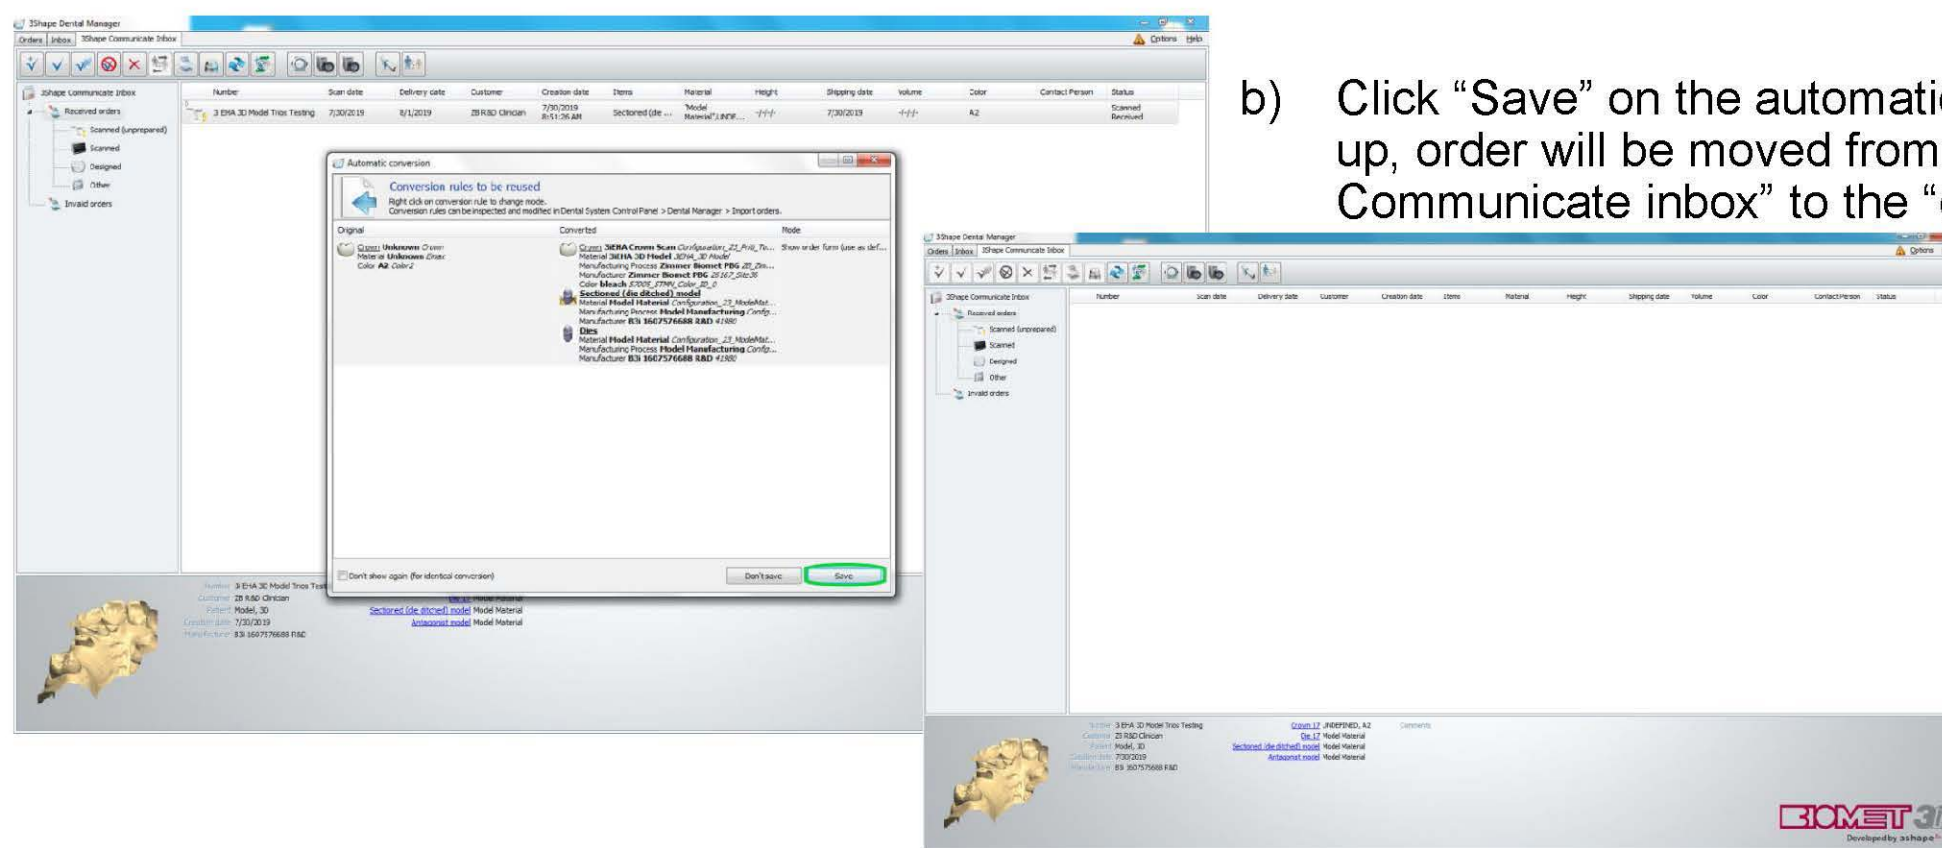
3Shape Dental Manager

Orders | Inbox | 3Shape Communicate Inbox

Options Help

3Shape Communicate Inbox
Received orders
Scanned (unprepared)
Scanned
Designed
Other
Invalid orders

| Number | Scan date | Delivery date | Customer | Creation date | Items | Material | Height | Shipping date | Volume | Color | Contact Person | Status |
|---|---|---|---|---|---|---|---|---|---|---|---|---|
| 3 EHA 3D Model Trios Testing | 7/30/2019 | 8/1/2019 | ZB R&D Clinician | 7/30/2019 8:51:26 AM | Sectioned (de ... | "Model Material",UNDE... | -/-/- | 7/30/2019 | -/-/- | A2 | | Scanned Received |

Automatic conversion

Conversion rules to be reused
Right click on conversion rule to change mode.
Conversion rules can be inspected and modified in Dental System Control Panel > Dental Manager > Import orders.

| Original | Converted | Mode |
|---|---|---|
| Crown Unknown Crown Material Unknown Zirax Color A2 Color2 | Crown 3iEHA Crown Scan Configuration_Z1_Frill_To... Material 3iEHA 3D Model 3EHA_3D Model Manufacturing Process Zimmer Biomet PBG ZB_Zim... Manufacturer Zimmer Biomet PBG ZB167_Site36 Color bleach 3D00_3TMV_Color_ID_0 Sectioned (die ditched) model Material Model Material Configuration_Z3_ModelMat... Manufacturing Process Model Manufacturing Config... Manufacturer B3i 1607576688 R&D 41980 Dies Material Model Material Configuration_Z3_ModelMat... Manufacturing Process Model Manufacturing Config... Manufacturer B3i 1607576688 R&D 41980 | Show order form (use as def... |

Don't show again (for identical conversion)
Don't save
Save

Number 3 EHA 3D Model Trios Test...
Customer ZB R&D Clinician
Patient Model, 3D
Creation date 7/30/2019
Manufacturer B3i 1607576688 R&D

Die 17 Model Material
Sectioned (de ditched) model Model Material
Antagonist model Model Material

b) Click “Save” on the automati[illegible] up, order will be moved from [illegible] Communicate inbox” to the “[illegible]

3Shape Dental Manager

Orders | Inbox | 3Shape Communicate Inbox

Options

3Shape Communicate Inbox
Received orders
Scanned (unprepared)
Scanned
Designed
Other
Invalid orders

| Number | Scan date | Delivery date | Customer | Creation date | Items | Material | Height | Shipping date | Volume | Color | Contact Person | Status |
|---|---|---|---|---|---|---|---|---|---|---|---|---|

Number 3 EHA 3D Model Trios Testing
Customer ZB R&D Clinician
Patient Model, 3D
Creation date 7/30/2019
Manufacturer B3i 1607576688 R&D

Crown 17 UNDEFINED, A2
Die 17 Model Material
Sectioned (die ditched) model Model Material
Antagonist model Model Material

Comments

BIOMET 3i
Developed by 3shape